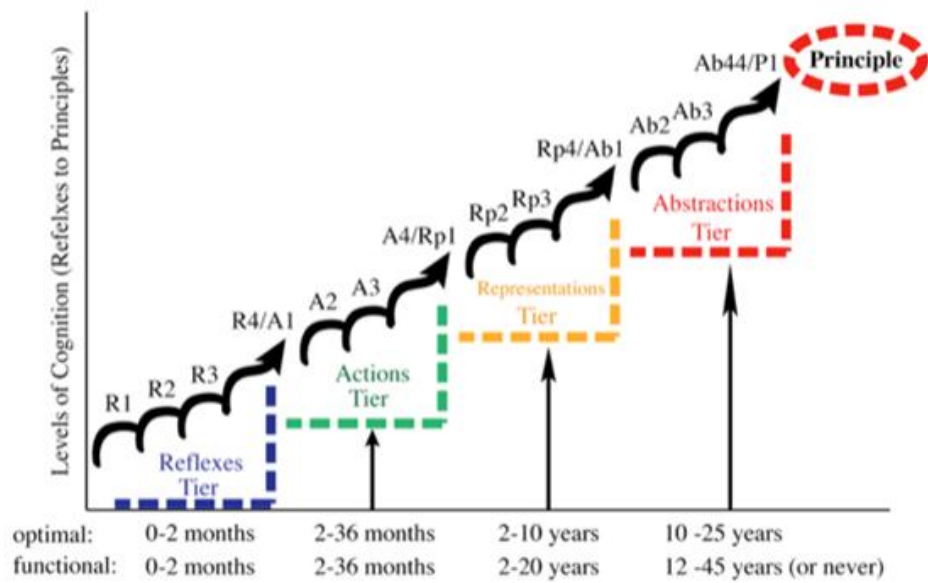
Levels of Cognition (Refelxes to Principles)

Principle

Ab44/P1

Ab2 Ab3

Rp4/Ab1

Abstractions Tier

Rp2 Rp3

A4/Rp1

Representations Tier

A2 A3

R4/A1

Actions Tier

R1 R2 R3

Reflexes Tier

| | | | | |
|---|---|---|---|---|
| optimal: | 0-2 months | 2-36 months | 2-10 years | 10 -25 years |
| functional: | 0-2 months | 2-36 months | 2-20 years | 12 -45 years (or never) |